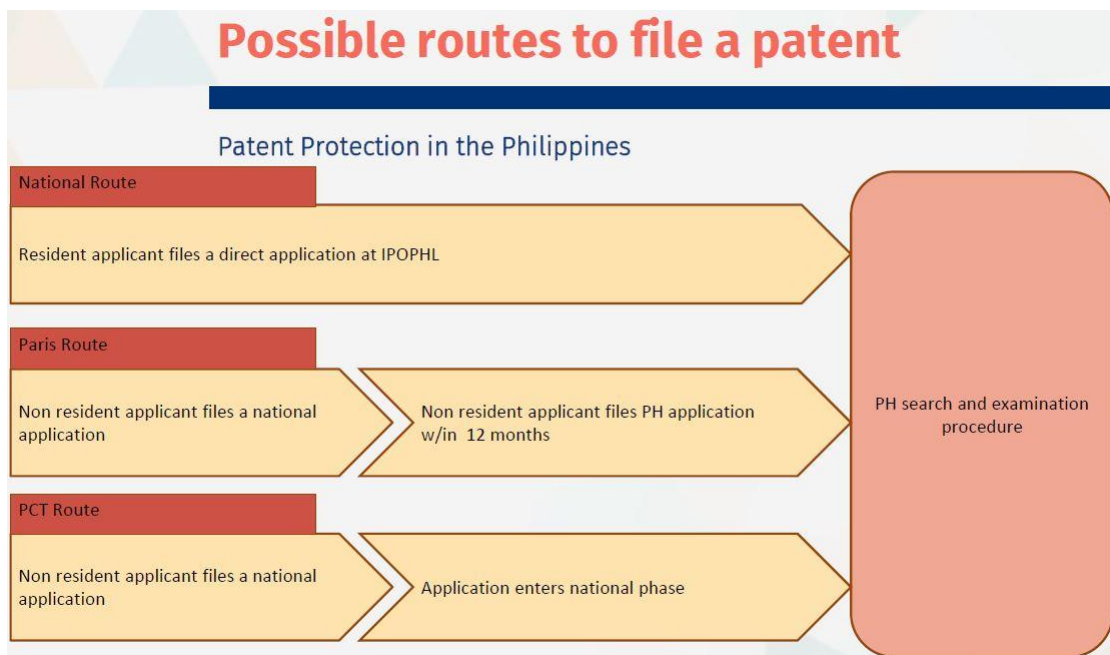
Possible routes to file a patent

Patent Protection in the Philippines

National Route

Resident applicant files a direct application at IPOPHL

Paris Route

Non resident applicant files a national application

Non resident applicant files PH application w/in 12 months

PCT Route

Non resident applicant files a national application

Application enters national phase

PH search and examination procedure